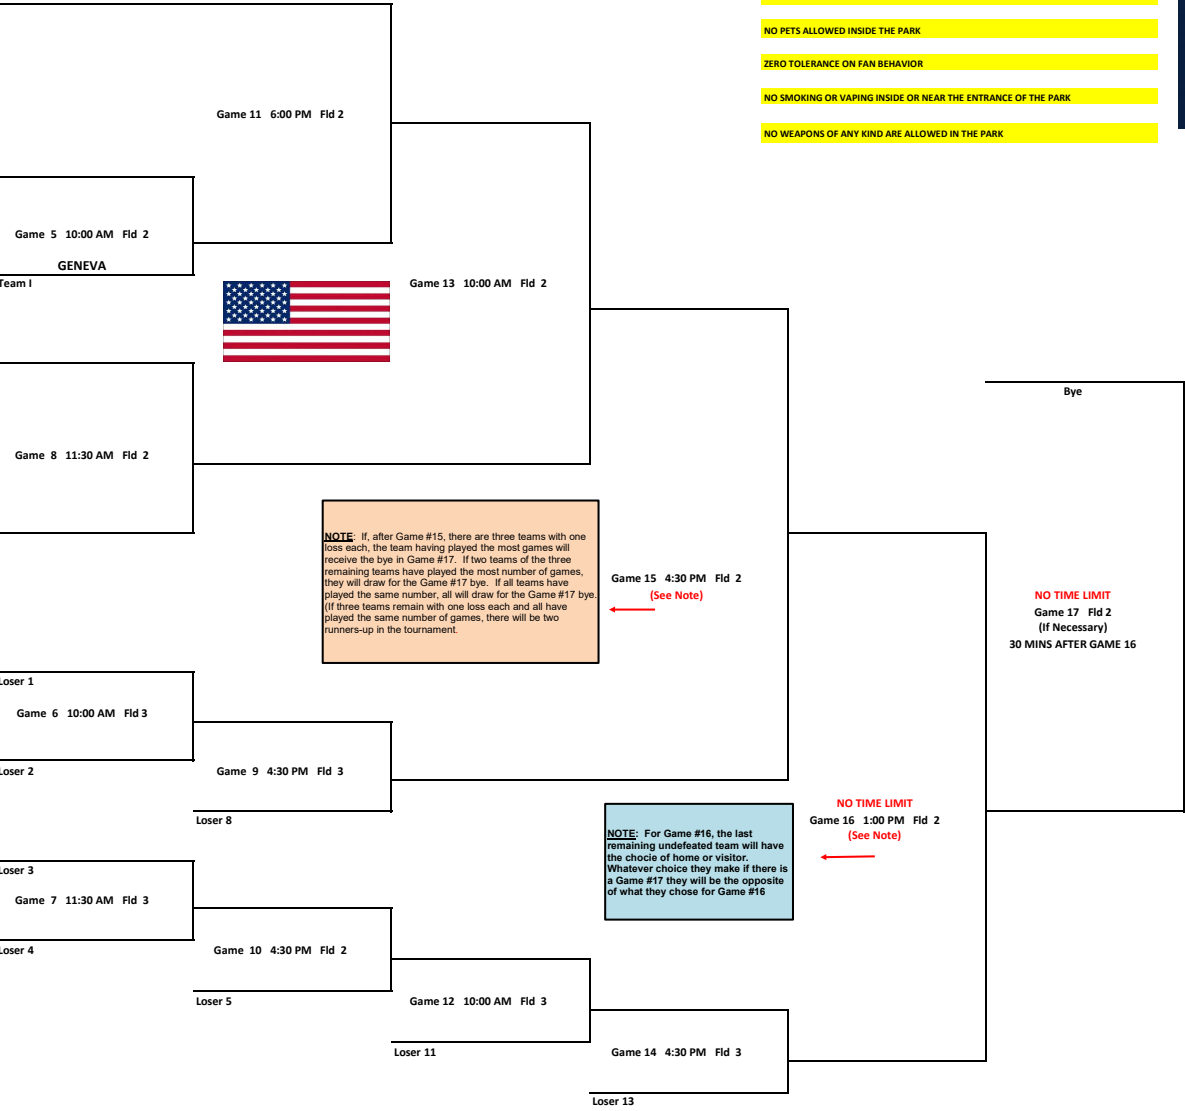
NO PETS ALLOWED INSIDE THE PARK

ZERO TOLERANCE ON FAN BEHAVIOR

NO SMOKING OR VAPING INSIDE OR NEAR THE ENTRANCE OF THE PARK

NO WEAPONS OF ANY KIND ARE ALLOWED IN THE PARK

Game 11 6:00 PM Fld 2

Game 5 10:00 AM Fld 2

GENEVA

Team I

Game 13 10:00 AM Fld 2

Game 8 11:30 AM Fld 2

Bye

NOTE: If, after Game #15, there are three teams with one loss each, the team having played the most games will receive the bye in Game #17. If two teams of the three remaining teams have played the most number of games, they will draw for the Game #17 bye. If all teams have played the same number, all will draw for the Game #17 bye. (If three teams remain with one loss each and all have played the same number of games, there will be two runners-up in the tournament.

Game 15 4:30 PM Fld 2
(See Note)

NO TIME LIMIT
Game 17 Fld 2
(If Necessary)
30 MINS AFTER GAME 16

Loser 1

Game 6 10:00 AM Fld 3

Loser 2

Game 9 4:30 PM Fld 3

Loser 8

NO TIME LIMIT
Game 16 1:00 PM Fld 2
(See Note)

NOTE: For Game #16, the last remaining undefeated team will have the chocie of home or visitor. Whatever choice they make if there is a Game #17 they will be the opposite of what they chose for Game #16

Loser 3

Game 7 11:30 AM Fld 3

Loser 4

Game 10 4:30 PM Fld 2

Loser 5

Game 12 10:00 AM Fld 3

Loser 11

Game 14 4:30 PM Fld 3

Loser 13